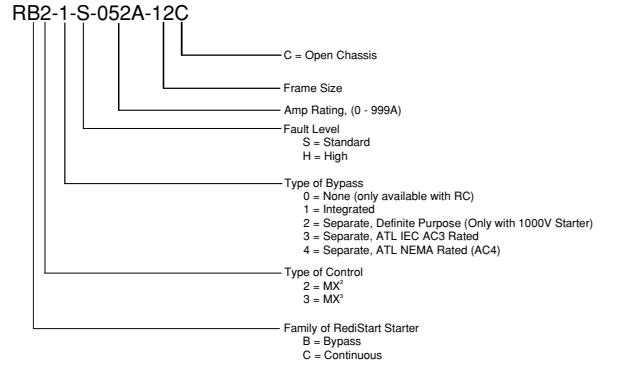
RB2-1-S-052A-12C

C = Open Chassis

Frame Size

Amp Rating, (0 - 999A)

Fault Level
S = Standard
H = High

Type of Bypass
0 = None (only available with RC)
1 = Integrated
2 = Separate, Definite Purpose (Only with 1000V Starter)
3 = Separate, ATL IEC AC3 Rated
4 = Separate, ATL NEMA Rated (AC4)

Type of Control
2 = $MX^2$
3 = $MX^3$

Family of RediStart Starter
B = Bypass
C = Continuous